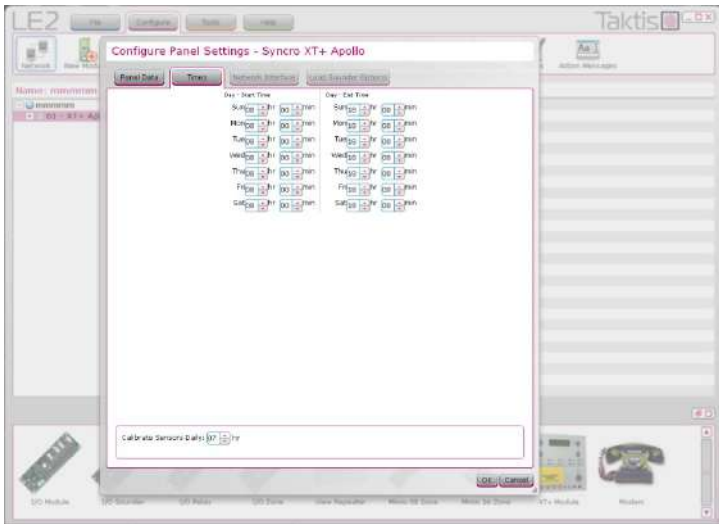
LE2 File Configure Tools Help Taktis

Network New Mod

Name: mmmmm

mmmmm

01 - XT+ Ap

Action Messages

Configure Panel Settings - Syncro XT+ Apollo

Panel Data Times Network Interface Local Sounder Options

Day - Start Time

Sun 08 hr 00 min

Mon 08 hr 00 min

Tue 08 hr 00 min

Wed 08 hr 00 min

Thu 08 hr 00 min

Fri 08 hr 00 min

Sat 08 hr 00 min

Day - End Time

Sun 18 hr 00 min

Mon 18 hr 00 min

Tue 18 hr 00 min

Wed 18 hr 00 min

Thu 18 hr 00 min

Fri 18 hr 00 min

Sat 18 hr 00 min

Calibrate Sensors Daily 07 hr

OK Cancel

I/O Module I/O Sounder I/O Relay I/O Zone View Repeater Mimic 16 Zone Mimic 32 Zone XT+ Module Modem